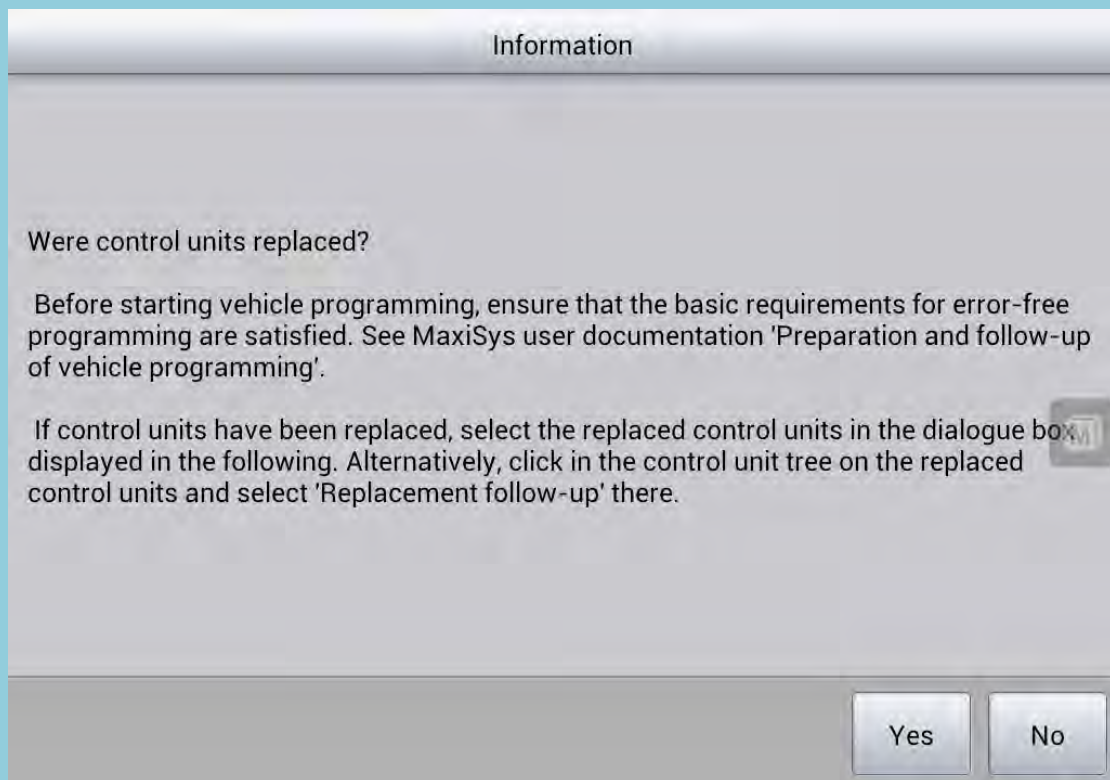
Information

Were control units replaced?

Before starting vehicle programming, ensure that the basic requirements for error-free programming are satisfied. See MaxiSys user documentation 'Preparation and follow-up of vehicle programming'.

If control units have been replaced, select the replaced control units in the dialogue box displayed in the following. Alternatively, click in the control unit tree on the replaced control units and select 'Replacement follow-up' there.

Yes

No